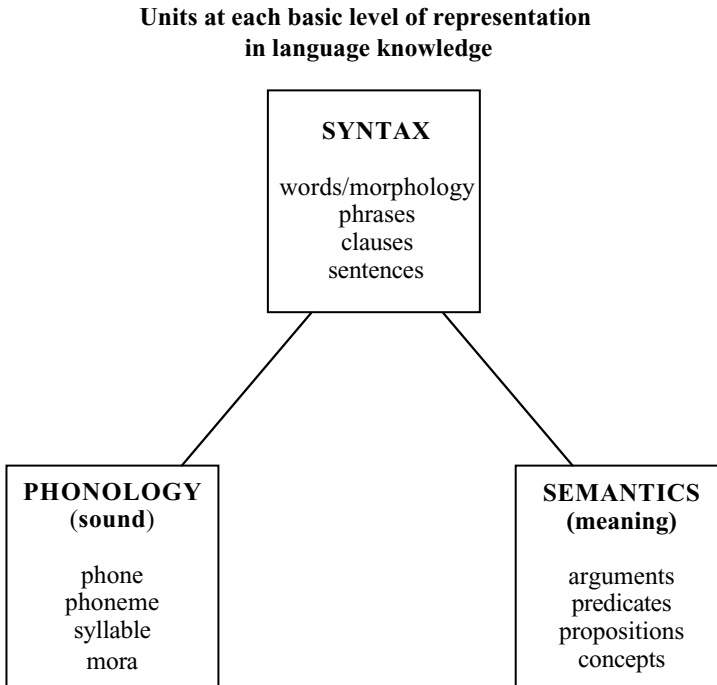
**Units at each basic level of representation in language knowledge**

**SYNTAX**

words/morphology
phrases
clauses
sentences

**PHONOLOGY (sound)**

phone
phoneme
syllable
mora

**SEMANTICS (meaning)**

arguments
predicates
propositions
concepts